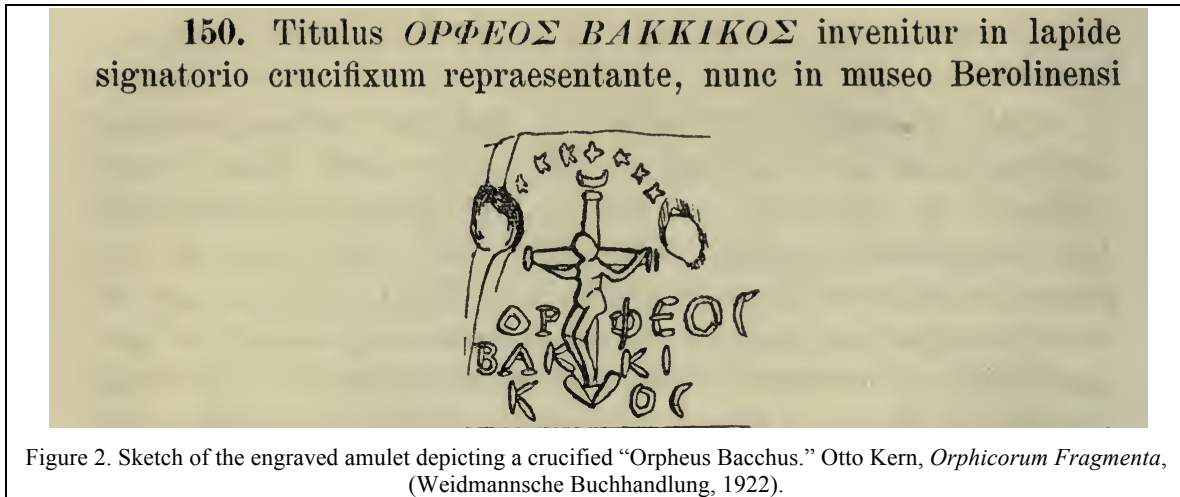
150. Titulus ΟΡΦΕΟΣ ΒΑΚΚΙΚΟΣ invenitur in lapide signatorio crucifixum repraesentante, nunc in museo Berolinensi

ΟΡΦΕΟϹ
ΒΑΚΚΙ
ΚΟϹ

Figure 2. Sketch of the engraved amulet depicting a crucified "Orpheus Bacchus." Otto Kern, *Orphicorum Fragmenta*, (Weidmannsche Buchhandlung, 1922).